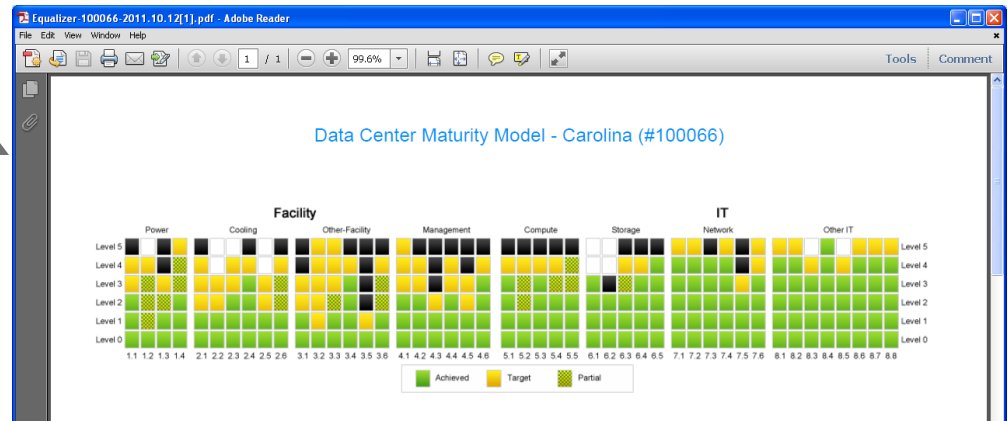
Equalizer-100066-2011.10.12[1].pdf - Adobe Reader

File Edit View Window Help

1 / 1 99.6% Tools Comment

Data Center Maturity Model - Carolina (#100066)

Facility

IT

Power Cooling Other-Facility Management Compute Storage Network Other IT

Level 5
Level 4
Level 3
Level 2
Level 1
Level 0

1.1 1.2 1.3 1.4 2.1 2.2 2.3 2.4 2.5 2.6 3.1 3.2 3.3 3.4 3.5 3.6 4.1 4.2 4.3 4.4 4.5 4.6 5.1 5.2 5.3 5.4 5.5 6.1 6.2 6.3 6.4 6.5 7.1 7.2 7.3 7.4 7.5 7.6 8.1 8.2 8.3 8.4 8.5 8.6 8.7 8.8

Level 5
Level 4
Level 3
Level 2
Level 1
Level 0

Achieved Target Partial